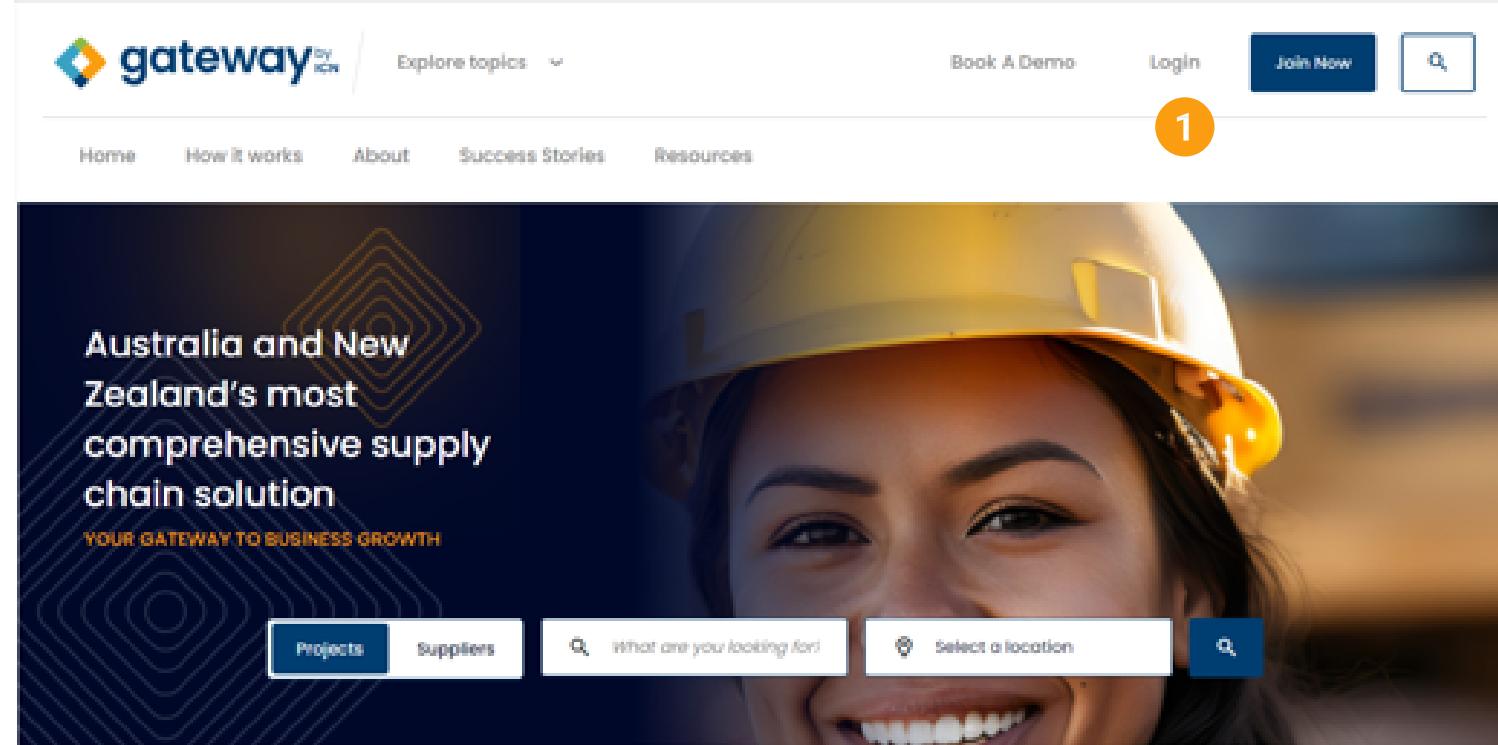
gateway by ICN

Explore topics

Book A Demo

Login

Join Now

1

Home How it works About Success Stories Resources

Australia and New Zealand's most comprehensive supply chain solution

YOUR GATEWAY TO BUSINESS GROWTH

Projects Suppliers

What are you looking for?

Select a location